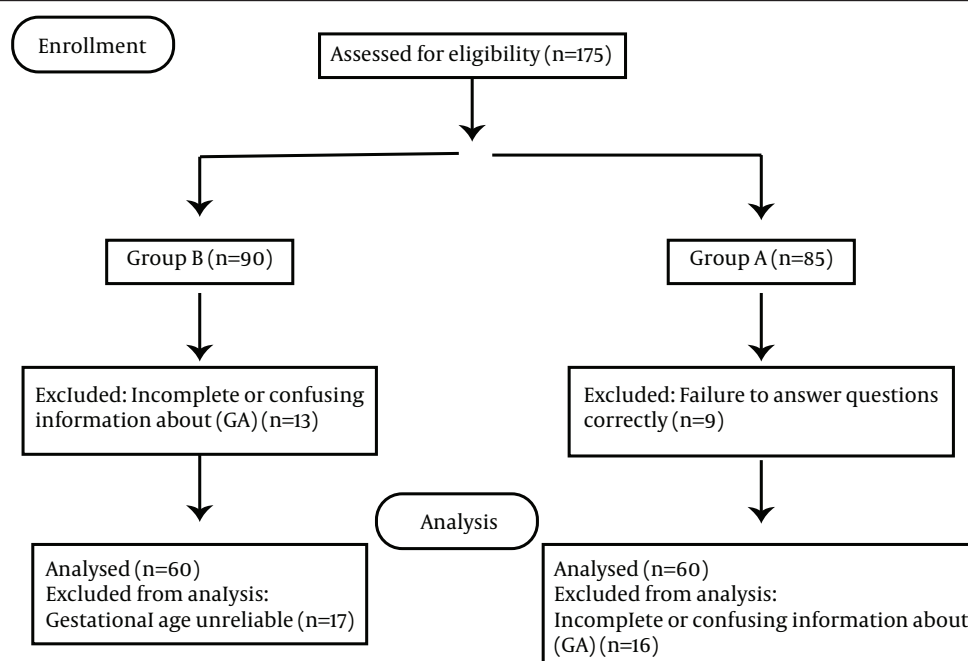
Enrollment

Assessed for eligibility (n=175)

Group B (n=90)

Group A (n=85)

Excluded: Incomplete or confusing information about (GA) (n=13)

Excluded: Failure to answer questions correctly (n=9)

Analysis

Analysed (n=60)
Excluded from analysis:
Gestational age unreliable (n=17)

Analysed (n=60)
Excluded from analysis:
Incomplete or confusing information about (GA) (n=16)